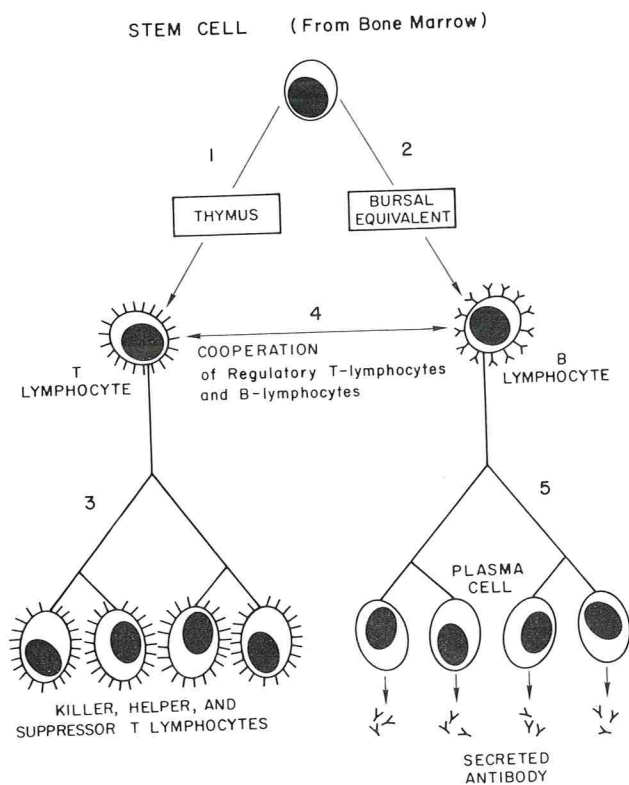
STEM CELL (From Bone Marrow)

1

2

THYMUS

BURSAL EQUIVALENT

4

T LYMPHOCYTE

COOPERATION of Regulatory T-lymphocytes and B-lymphocytes

B LYMPHOCYTE

3

5

PLASMA CELL

KILLER, HELPER, AND SUPPRESSOR T LYMPHOCYTES

SECRETED ANTIBODY